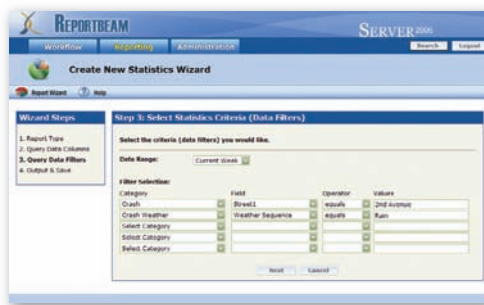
REPORTBEAM
SERVER 2006
Workflow Reporting Administration
Search Logout
Create New Statistics Wizard
Report Wizard Help

Wizard Steps
1. Report Type
2. Query Data Columns
3. Query Data Filters
4. Output & Save

Step 3: Select Statistics Criteria (Data Filters)
Select the criteria (data filters) you would like.
Date Range: Current Week
Filter Selection:

| Category | Field | Operator | Values |
|---|---|---|---|
| Crash | Street1 | equals | 2nd Avenue |
| Crash Weather | Weather Sequence | equals | Rain |
| Select Category | | | |
| Select Category | | | |
| Select Category | | | |

Next Cancel